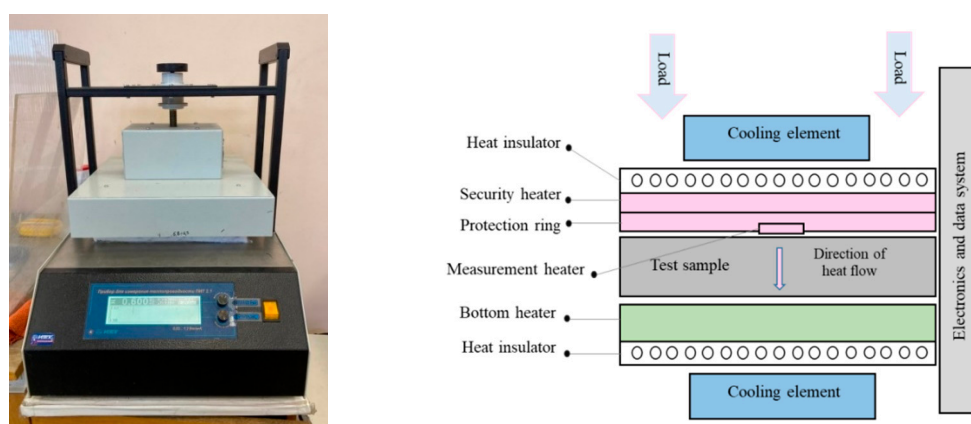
Load

Load

Cooling element

Heat insulator

Security heater

Protection ring

Measurement heater

Test sample

Direction of heat flow

Bottom heater

Heat insulator

Cooling element

Electronics and data system